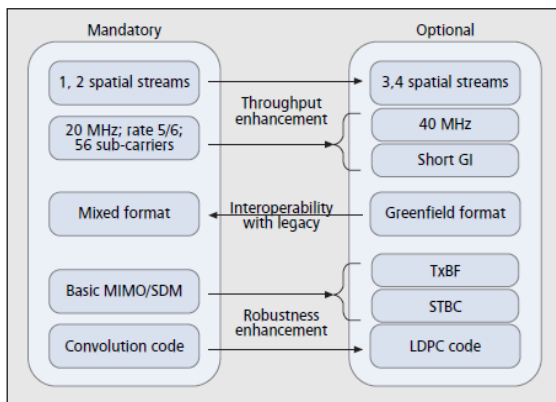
Mandatory

Optional

1, 2 spatial streams

3,4 spatial streams

Throughput enhancement

20 MHz; rate 5/6; 56 sub-carriers

40 MHz

Short GI

Mixed format

Interoperability with legacy

Greenfield format

TxBF

Basic MIMO/SDM

STBC

Robustness enhancement

Convolution code

LDPC code